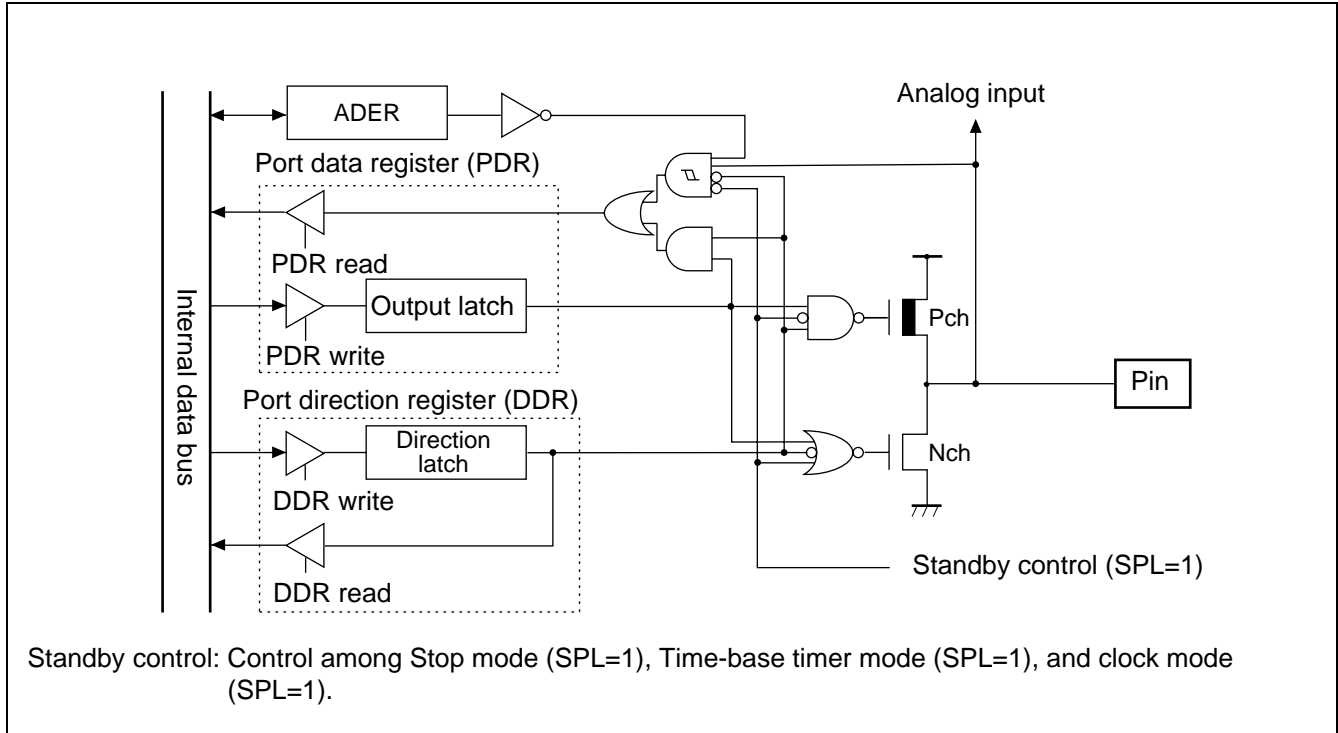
ADER

Analog input

Port data register (PDR)

PDR read

Output latch

Pch

PDR write

Internal data bus

Pin

Port direction register (DDR)

Direction latch

Nch

DDR write

DDR read

Standby control (SPL=1)

Standby control: Control among Stop mode (SPL=1), Time-base timer mode (SPL=1), and clock mode (SPL=1).